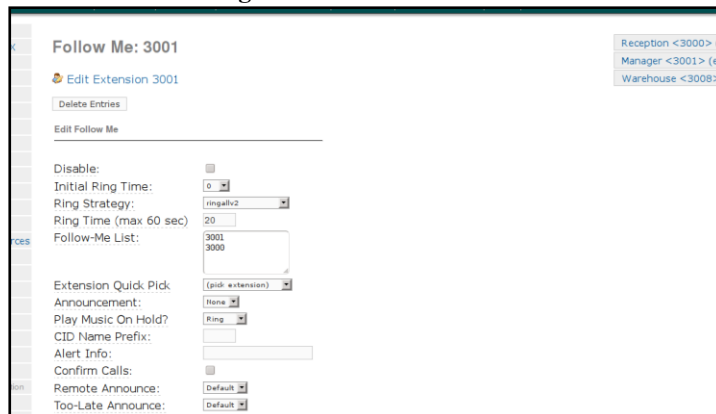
k

rces

ion

Follow Me: 3001

Edit Extension 3001

Delete Entries

Edit Follow Me

Disable:

Initial Ring Time: 0

Ring Strategy: ringallv2

Ring Time (max 60 sec) 20

Follow-Me List: 3001 3000

Extension Quick Pick (pick extension)

Announcement: None

Play Music On Hold? Ring

CID Name Prefix:

Alert Info:

Confirm Calls:

Remote Announce: Default

Too-Late Announce: Default

Reception <3000>

Manager <3001> (e

Warehouse <3008>